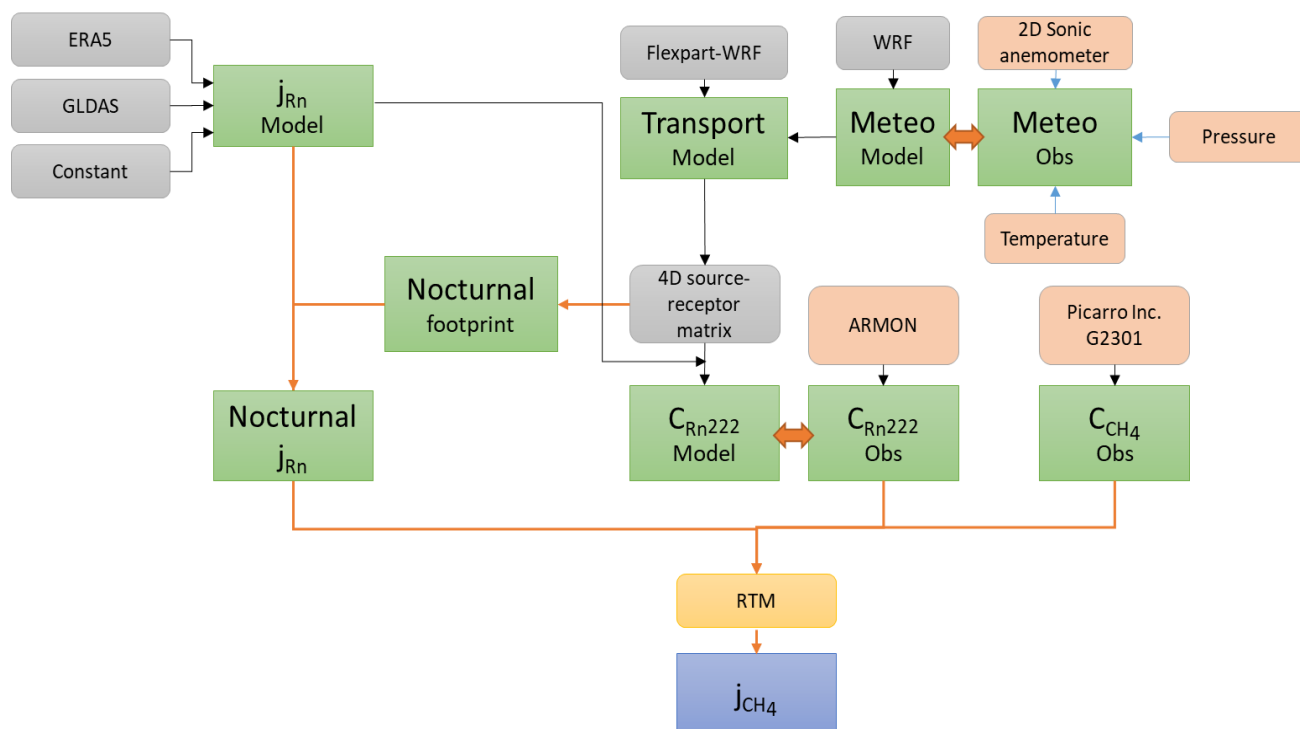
ERA5

GLDAS

Constant

$j_{Rn}$ Model

Flexpart-WRF

Transport Model

WRF

Meteo Model

2D Sonic anemometer

Meteo Obs

Pressure

Temperature

Nocturnal footprint

4D source-receptor matrix

ARMON

Picarro Inc. G2301

Nocturnal $j_{Rn}$

$C_{Rn222}$ Model

$C_{Rn222}$ Obs

$C_{CH_4}$ Obs

RTM

$j_{CH_4}$